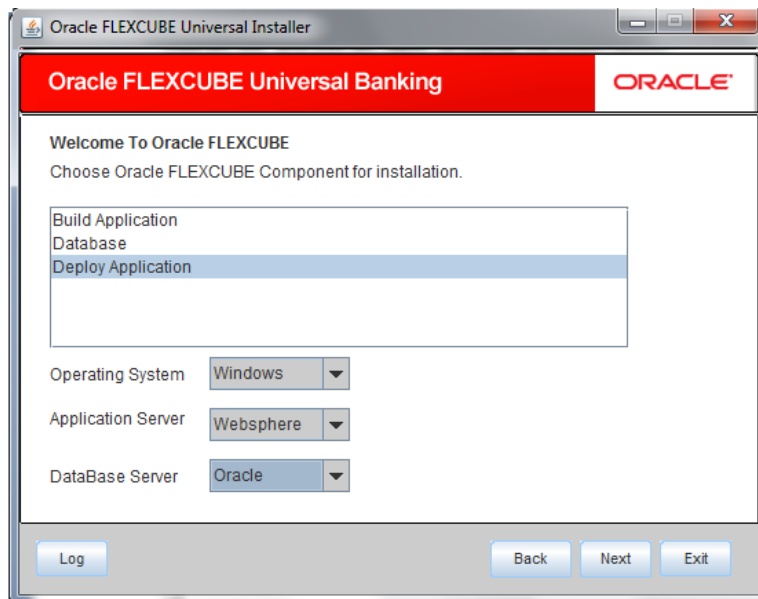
Oracle FLEXCUBE Universal Installer

Oracle FLEXCUBE Universal Banking

ORACLE

Welcome To Oracle FLEXCUBE

Choose Oracle FLEXCUBE Component for installation.

Build Application
Database
Deploy Application

Operating System Windows

Application Server Websphere

DataBase Server Oracle

Log

Back Next Exit